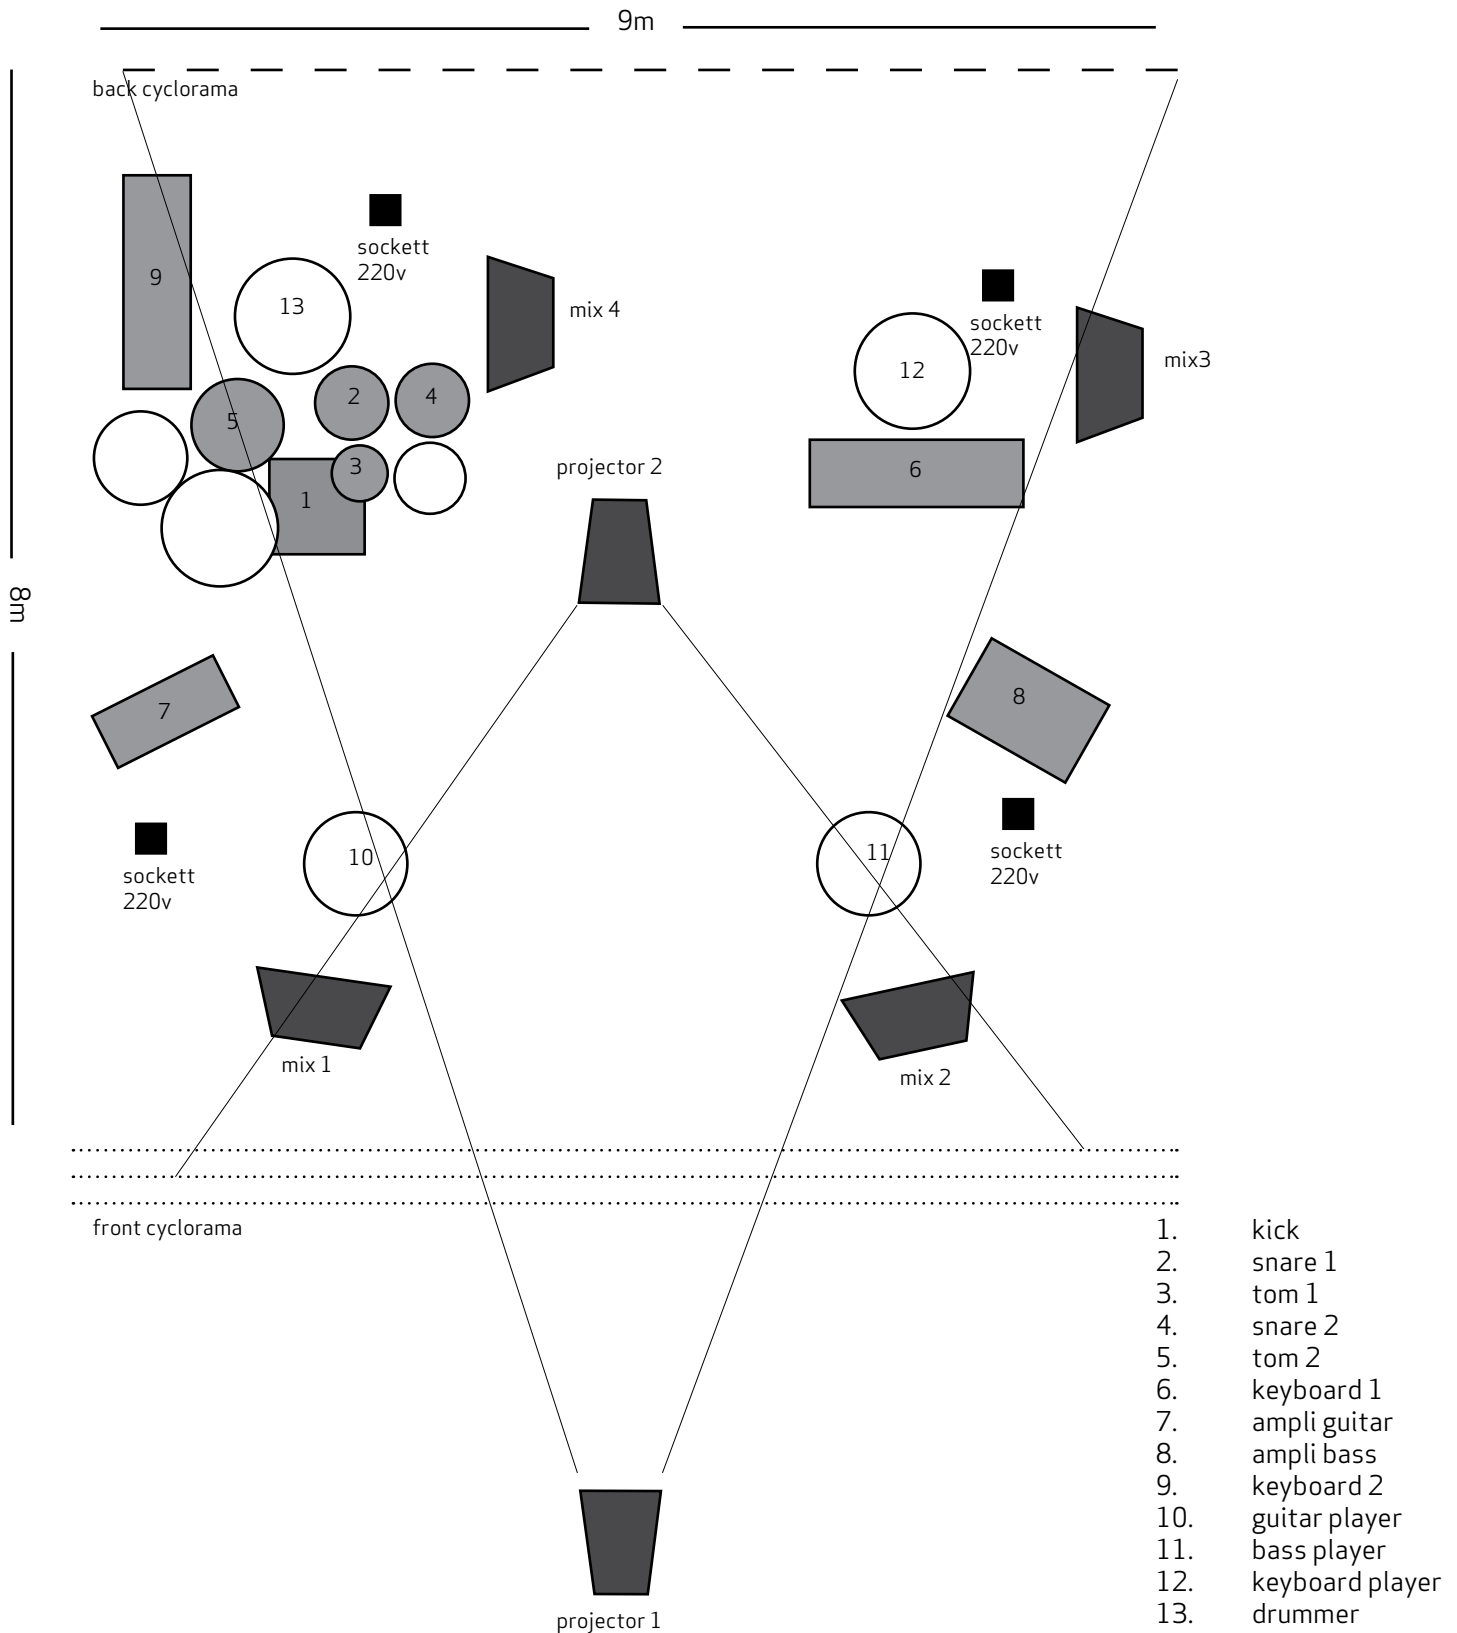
9m

8m

back cyclorama

9

sockett 220v

13

mix 4

sockett 220v

12

mix3

2

4

5

3

1

projector 2

6

7

8

sockett 220v

10

11

sockett 220v

mix 1

mix 2

front cyclorama

1. kick
2. snare 1
3. tom 1
4. snare 2
5. tom 2
6. keyboard 1
7. ampli guitar
8. ampli bass
9. keyboard 2
10. guitar player
11. bass player
12. keyboard player
13. drummer

projector 1